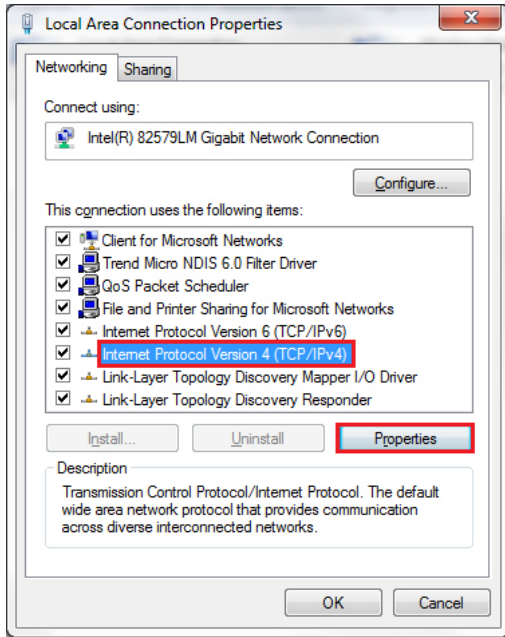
Local Area Connection Properties

Networking
Sharing

Connect using:

Intel(R) 82579LM Gigabit Network Connection

Configure...

This connection uses the following items:

Client for Microsoft Networks
Trend Micro NDIS 6.0 Filter Driver
QoS Packet Scheduler
File and Printer Sharing for Microsoft Networks
Internet Protocol Version 6 (TCP/IPv6)
Internet Protocol Version 4 (TCP/IPv4)
Link-Layer Topology Discovery Mapper I/O Driver
Link-Layer Topology Discovery Responder

Install...
Uninstall
Properties

Description

Transmission Control Protocol/Internet Protocol. The default wide area network protocol that provides communication across diverse interconnected networks.

OK
Cancel